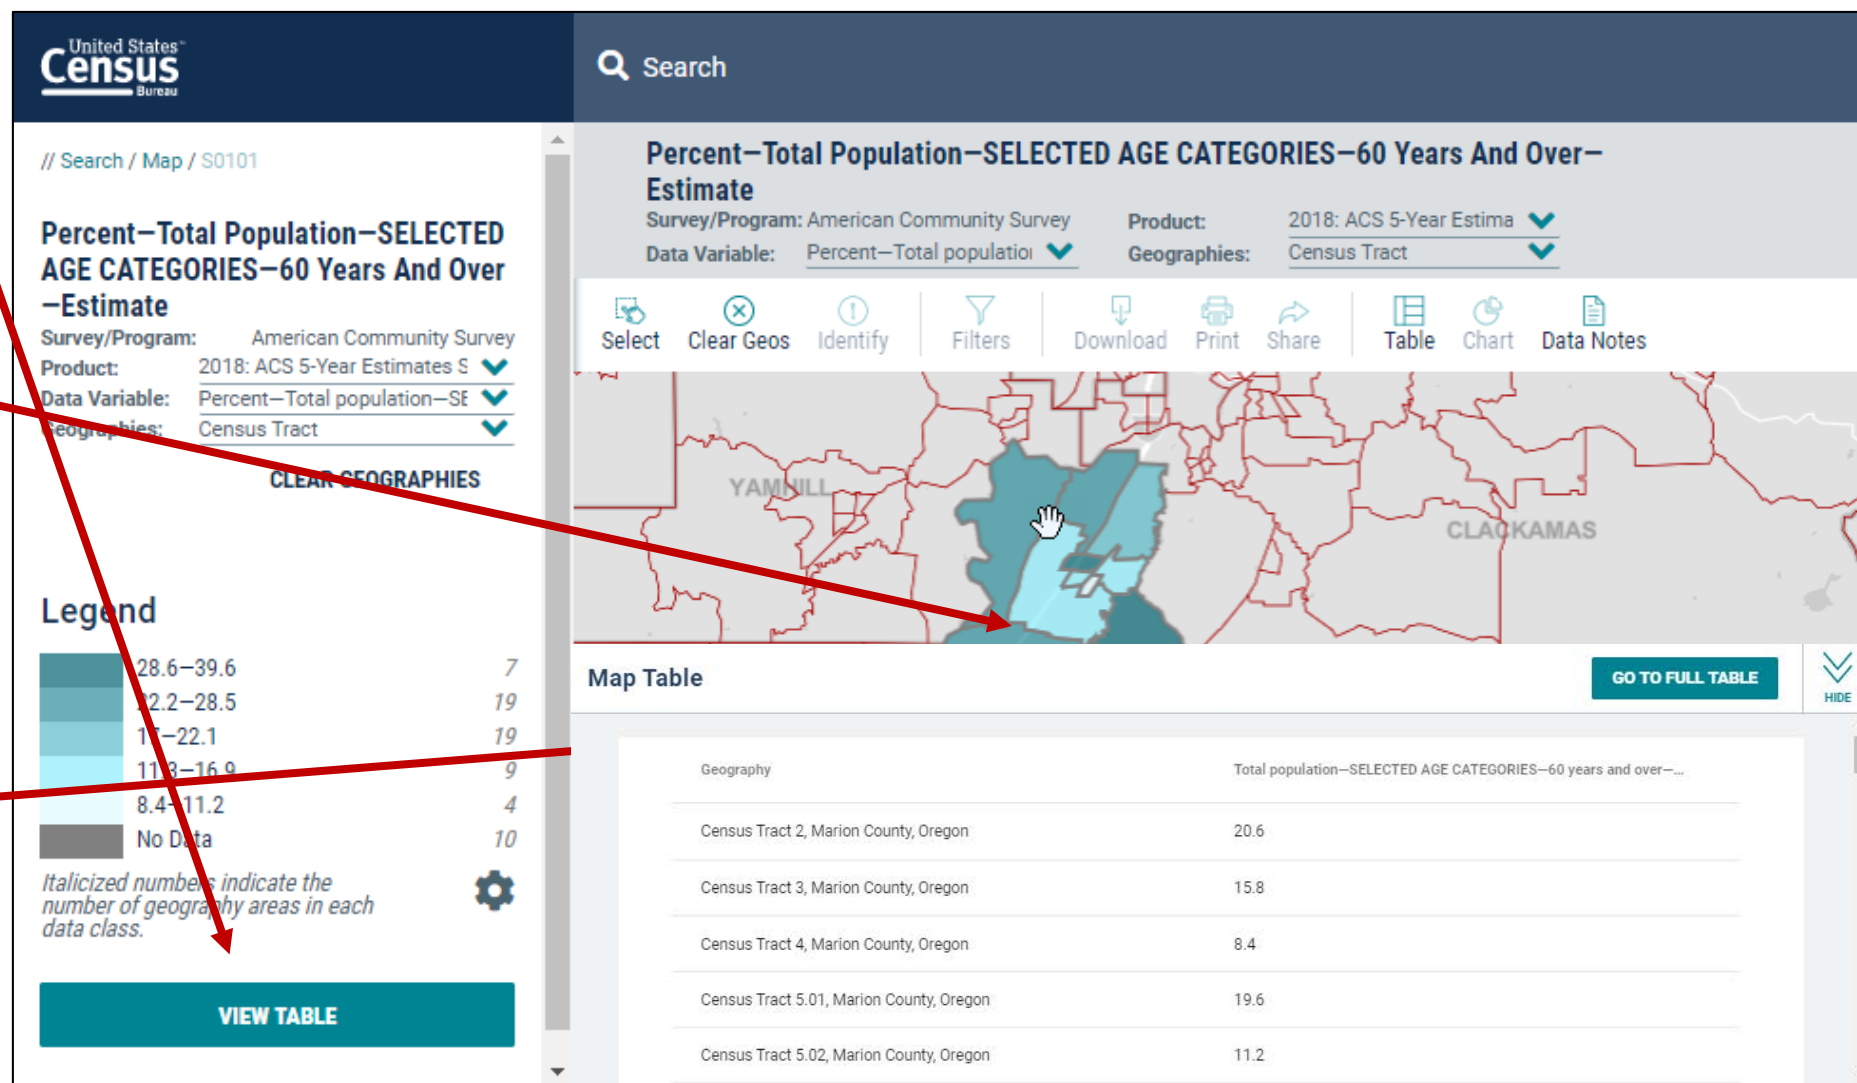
United States Census Bureau

Search

// Search / Map / S0101

Percent—Total Population—SELECTED AGE CATEGORIES—60 Years And Over —Estimate

Survey/Program: American Community Survey
Product: 2018: ACS 5-Year Estimates S
Data Variable: Percent—Total population—SE
Geographies: Census Tract

CLEAR GEOGRAPHIES

Legend

| | | |
|---|---|---|
| | 28.6–39.6 | 7 |
| | 22.2–28.5 | 19 |
| | 17–22.1 | 19 |
| | 11.3–16.9 | 9 |
| | 8.4–11.2 | 4 |
| | No Data | 10 |

Italicized numbers indicate the number of geography areas in each data class.

VIEW TABLE

Percent—Total Population—SELECTED AGE CATEGORIES—60 Years And Over—Estimate

Survey/Program: American Community Survey
Product: 2018: ACS 5-Year Estima
Data Variable: Percent—Total populatio
Geographies: Census Tract

Select Clear Geos Identify Filters Download Print Share Table Chart Data Notes

YAMHILL
CLACKAMAS

Map Table

GO TO FULL TABLE

HIDE

| Geography | Total population—SELECTED AGE CATEGORIES—60 years and over—... |
|---|---|
| Census Tract 2, Marion County, Oregon | 20.6 |
| Census Tract 3, Marion County, Oregon | 15.8 |
| Census Tract 4, Marion County, Oregon | 8.4 |
| Census Tract 5.01, Marion County, Oregon | 19.6 |
| Census Tract 5.02, Marion County, Oregon | 11.2 |